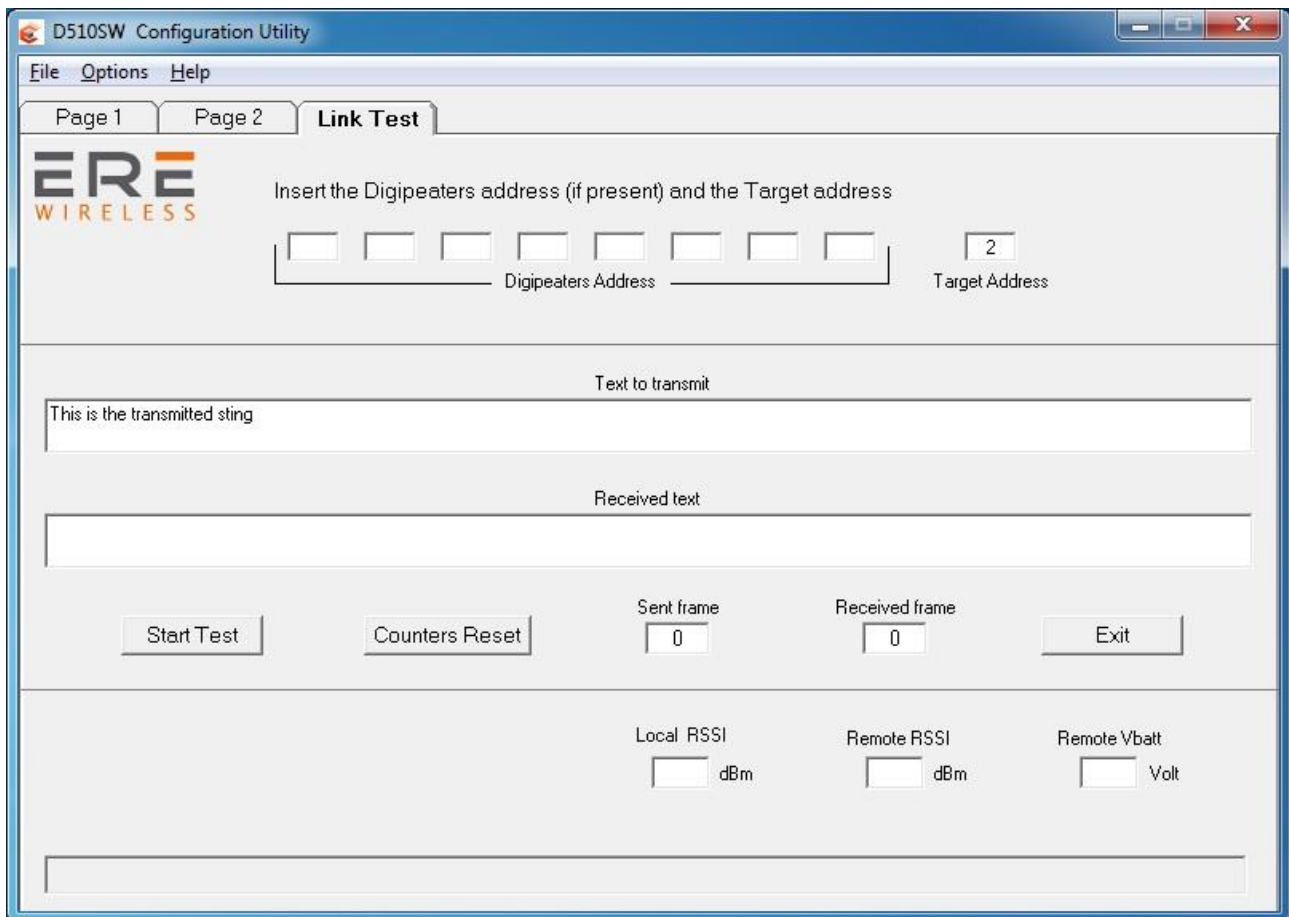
D510SW Configuration Utility

File Options Help

Page 1 Page 2 Link Test

ERE WIRELESS

Insert the Digipeaters address (if present) and the Target address

2

Digipeaters Address

Target Address

Text to transmit

This is the transmitted sting

Received text

Start Test

Counters Reset

Sent frame
0

Received frame
0

Exit

Local RSSI
dBm

Remote RSSI
dBm

Remote Vbatt
Volt